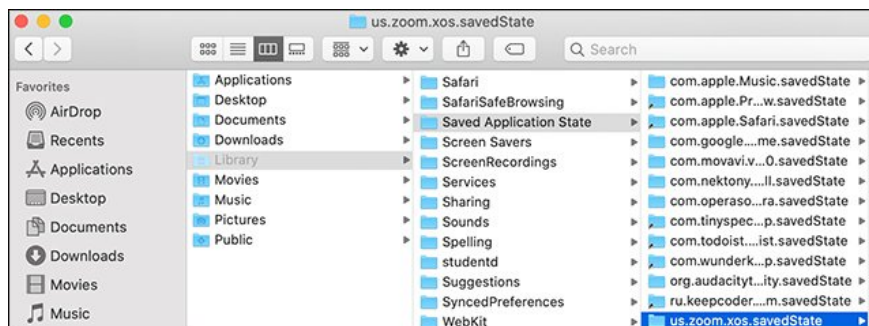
us.zoom.xos.savedState

Search

Favorites
AirDrop
Recents
Applications
Desktop
Documents
Downloads
Movies
Music

Applications
Desktop
Documents
Downloads
Library
Movies
Music
Pictures
Public

Safari
SafariSafeBrowsing
Saved Application State
Screen Savers
ScreenRecordings
Services
Sharing
Sounds
Spelling
studentd
Suggestions
SyncedPreferences
WebKit

com.apple.Music.savedState
com.apple.Pr...w.savedState
com.apple.Safari.savedState
com.google....me.savedState
com.movavi.v...0.savedState
com.nektony....ll.savedState
com.operaso...ra.savedState
com.tinyspec...p.savedState
com.todoist....ist.savedState
com.wunderk...p.savedState
org.audacityt...ity.savedState
ru.keepcoder....m.savedState
us.zoom.xos.savedState